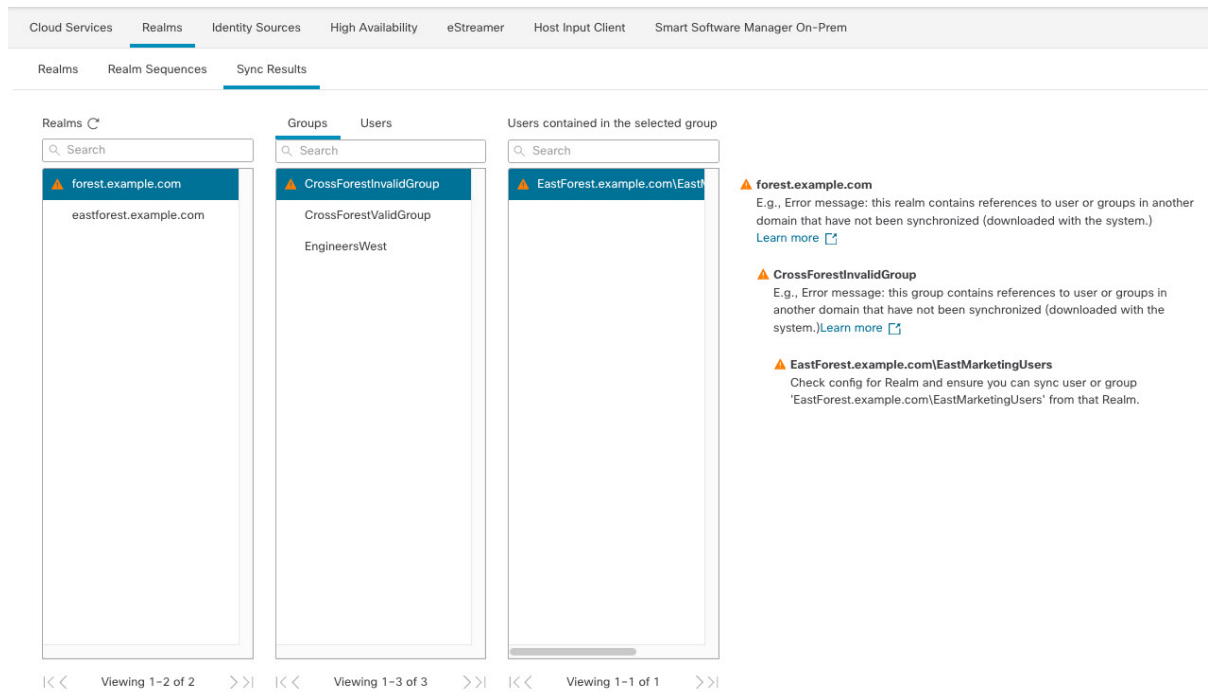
Cloud Services Realms Identity Sources High Availability eStreamer Host Input Client Smart Software Manager On-Prem

Realms Realm Sequences Sync Results

Realms

Search

forest.example.com

eastforest.example.com

Viewing 1–2 of 2

Groups Users

Search

CrossForestInvalidGroup

CrossForestValidGroup

EngineersWest

Viewing 1–3 of 3

Users contained in the selected group

Search

EastForest.example.com\East

Viewing 1–1 of 1

forest.example.com
E.g., Error message: this realm contains references to user or groups in another domain that have not been synchronized (downloaded with the system.)
Learn more

CrossForestInvalidGroup
E.g., Error message: this group contains references to user or groups in another domain that have not been synchronized (downloaded with the system.)Learn more

EastForest.example.com\EastMarketingUsers
Check config for Realm and ensure you can sync user or group 'EastForest.example.com\EastMarketingUsers' from that Realm.